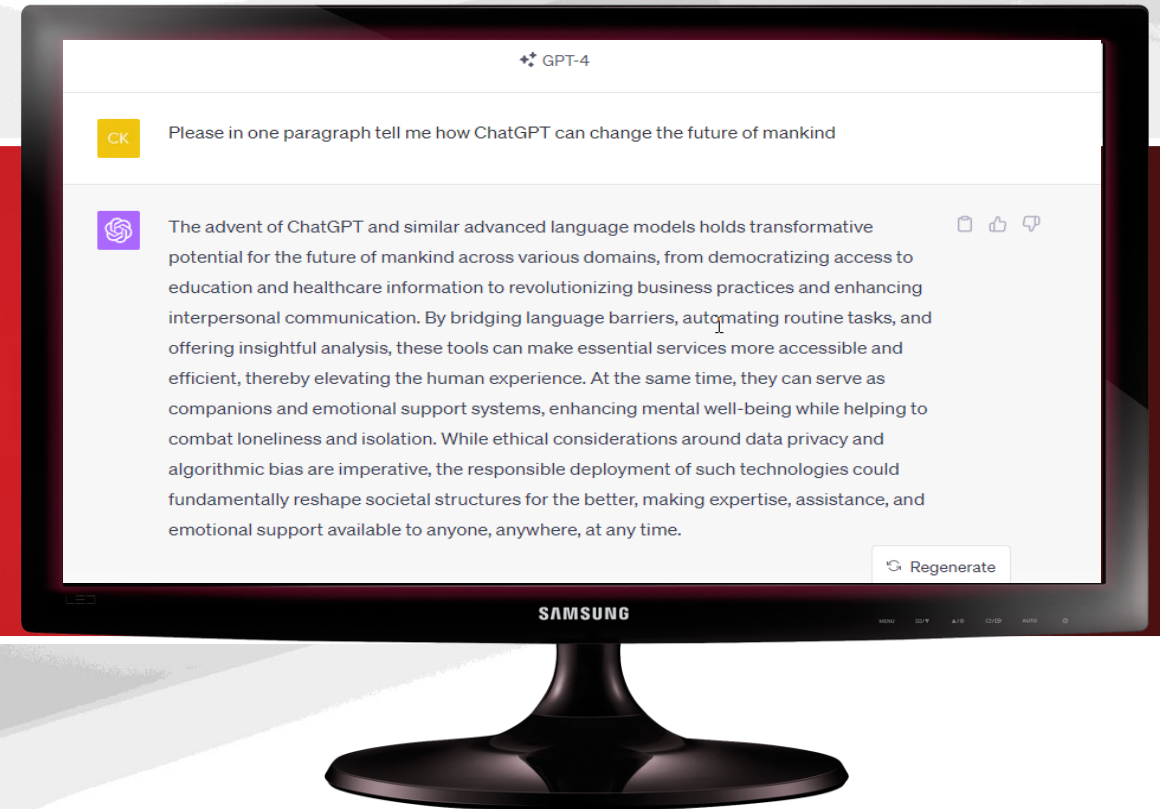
GPT-4

CK

Please in one paragraph tell me how ChatGPT can change the future of mankind

The advent of ChatGPT and similar advanced language models holds transformative potential for the future of mankind across various domains, from democratizing access to education and healthcare information to revolutionizing business practices and enhancing interpersonal communication. By bridging language barriers, automating routine tasks, and offering insightful analysis, these tools can make essential services more accessible and efficient, thereby elevating the human experience. At the same time, they can serve as companions and emotional support systems, enhancing mental well-being while helping to combat loneliness and isolation. While ethical considerations around data privacy and algorithmic bias are imperative, the responsible deployment of such technologies could fundamentally reshape societal structures for the better, making expertise, assistance, and emotional support available to anyone, anywhere, at any time.

Regenerate

LED

SAMSUNG

MENU AUTO